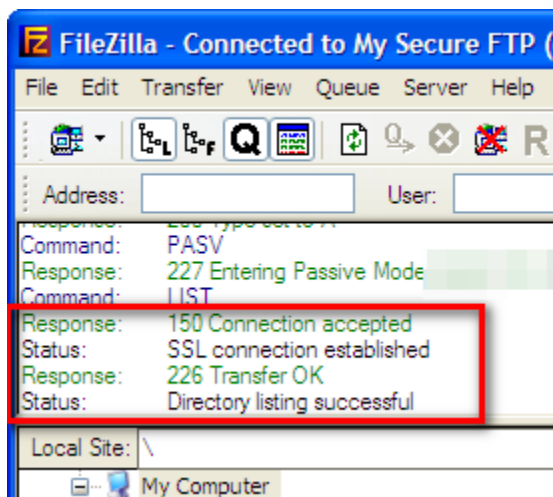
FileZilla - Connected to My Secure FTP (

File Edit Transfer View Queue Server Help

Q R

Address: User:

Response: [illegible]
Command: PASV
Response: 227 Entering Passive Mode
Command: LIST
Response: 150 Connection accepted
Status: SSL connection established
Response: 226 Transfer OK
Status: Directory listing successful

Local Site: \

My Computer